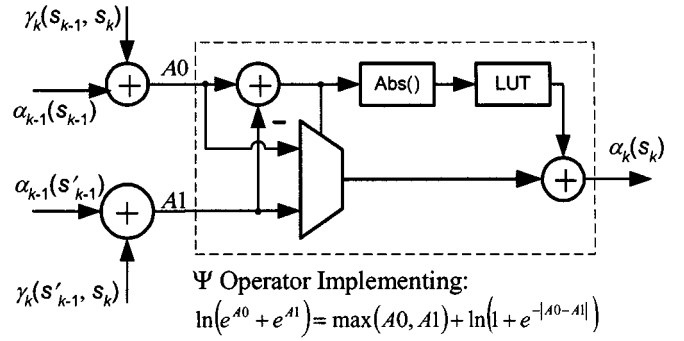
$\gamma_k(s_{k-1}, s_k)$

$\alpha_{k-1}(s_{k-1})$

$A0$

-

Abs()

LUT

$\alpha_k(s_k)$

$\alpha_{k-1}(s'_{k-1})$

$A1$

$\gamma_k(s'_{k-1}, s_k)$

$\Psi$ Operator Implementing:

$\ln\left(e^{A0} + e^{A1}\right) = \max(A0, A1) + \ln\left(1 + e^{-|A0-A1|}\right)$